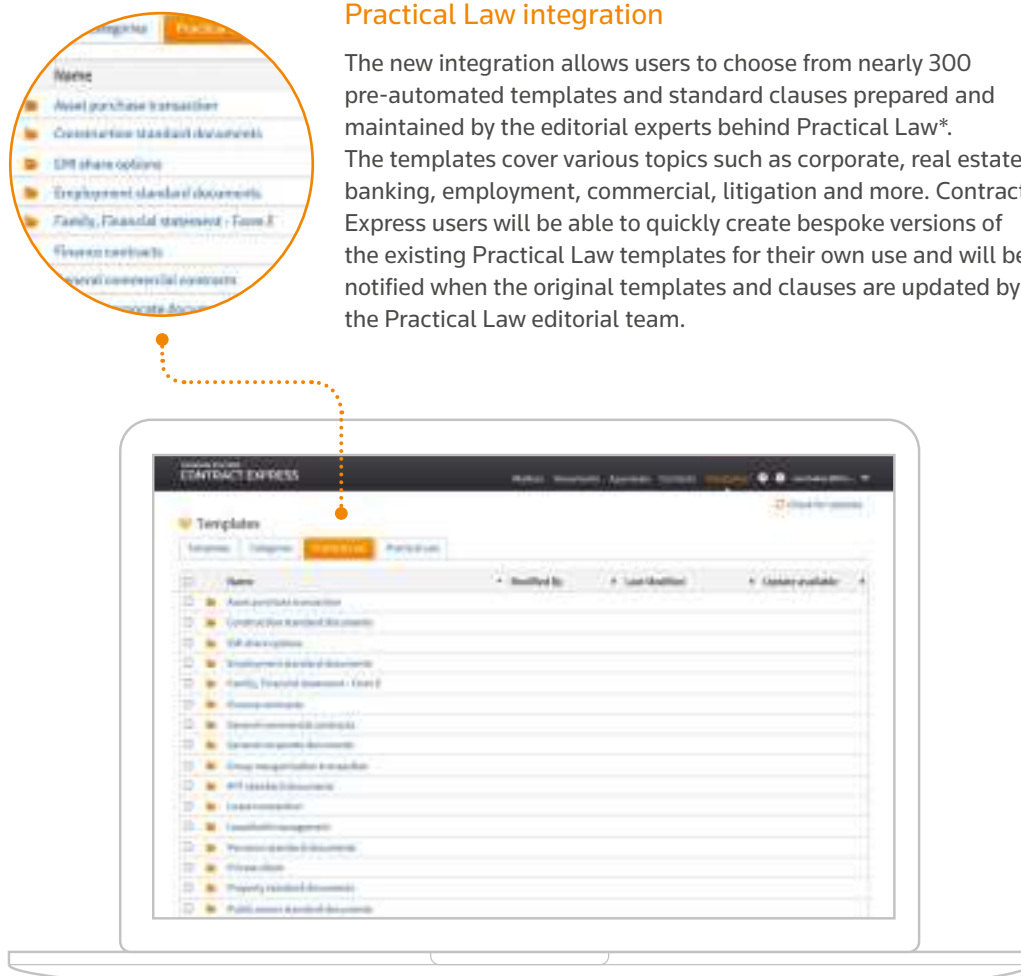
Practical Law integration

The new integration allows users to choose from nearly 300 pre-automated templates and standard clauses prepared and maintained by the editorial experts behind Practical Law*. The templates cover various topics such as corporate, real estate, banking, employment, commercial, litigation and more. Contract Express users will be able to quickly create bespoke versions of the existing Practical Law templates for their own use and will be notified when the original templates and clauses are updated by the Practical Law editorial team.

Categories Practical

Name
Asset purchase transaction
Construction standard documents
EMI share options
Employment standard documents
Family, Financial statement - Form E
Finance contracts
General commercial contracts
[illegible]orporate docum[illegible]

CONTRACT EXPRESS

Templates

Name
Modified By
Last Modified
Update available
Asset purchase transaction
Construction standard documents
EMI share options
Employment standard documents
Family, Financial statement - Form E
Finance contracts
General commercial contracts
General corporate documents
Group reorganisation transaction
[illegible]
Lease transaction
Leasehold management
Pensions standard documents
Private client
Property standard documents
Public sector standard documents